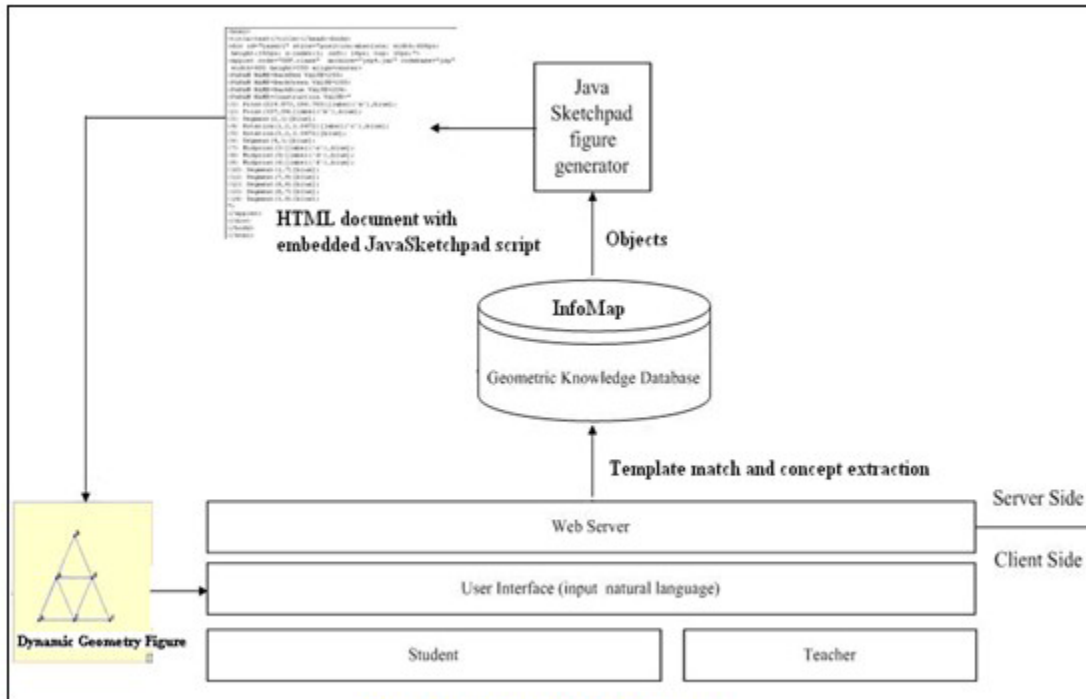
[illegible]

Java Sketchpad figure generator

HTML document with embedded JavaSketchpad script

Objects

InfoMap

Geometric Knowledge Database

Template match and concept extraction

Server Side

Web Server

Client Side

User Interface (input natural language)

Dynamic Geometry Figure

Student

Teacher